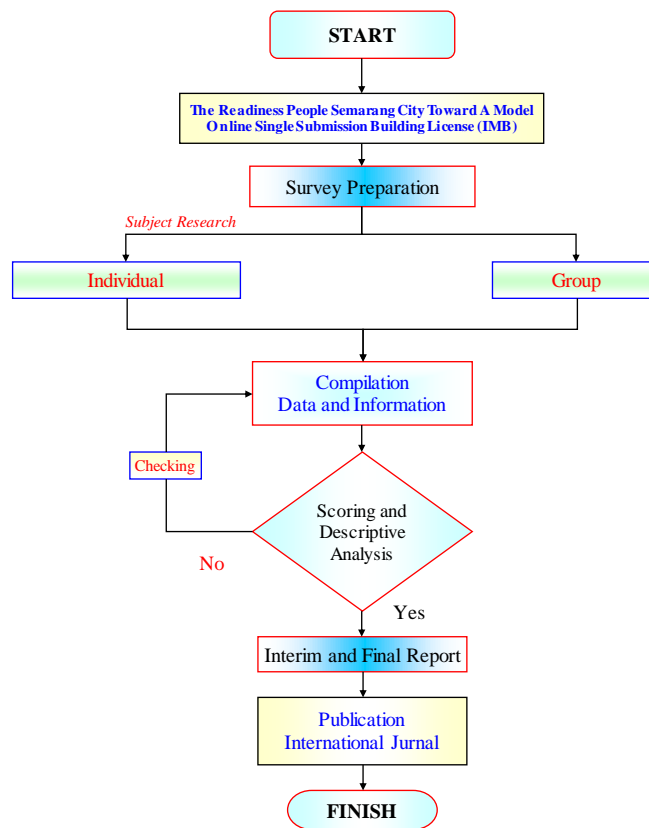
START

The Readiness People Semarang City Toward A Model Online Single Submission Building License (IMB)

Survey Preparation

Subject Research

Individual

Group

Compilation Data and Information

Checking

Scoring and Descriptive Analysis

No

Yes

Interim and Final Report

Publication International Jurnal

FINISH